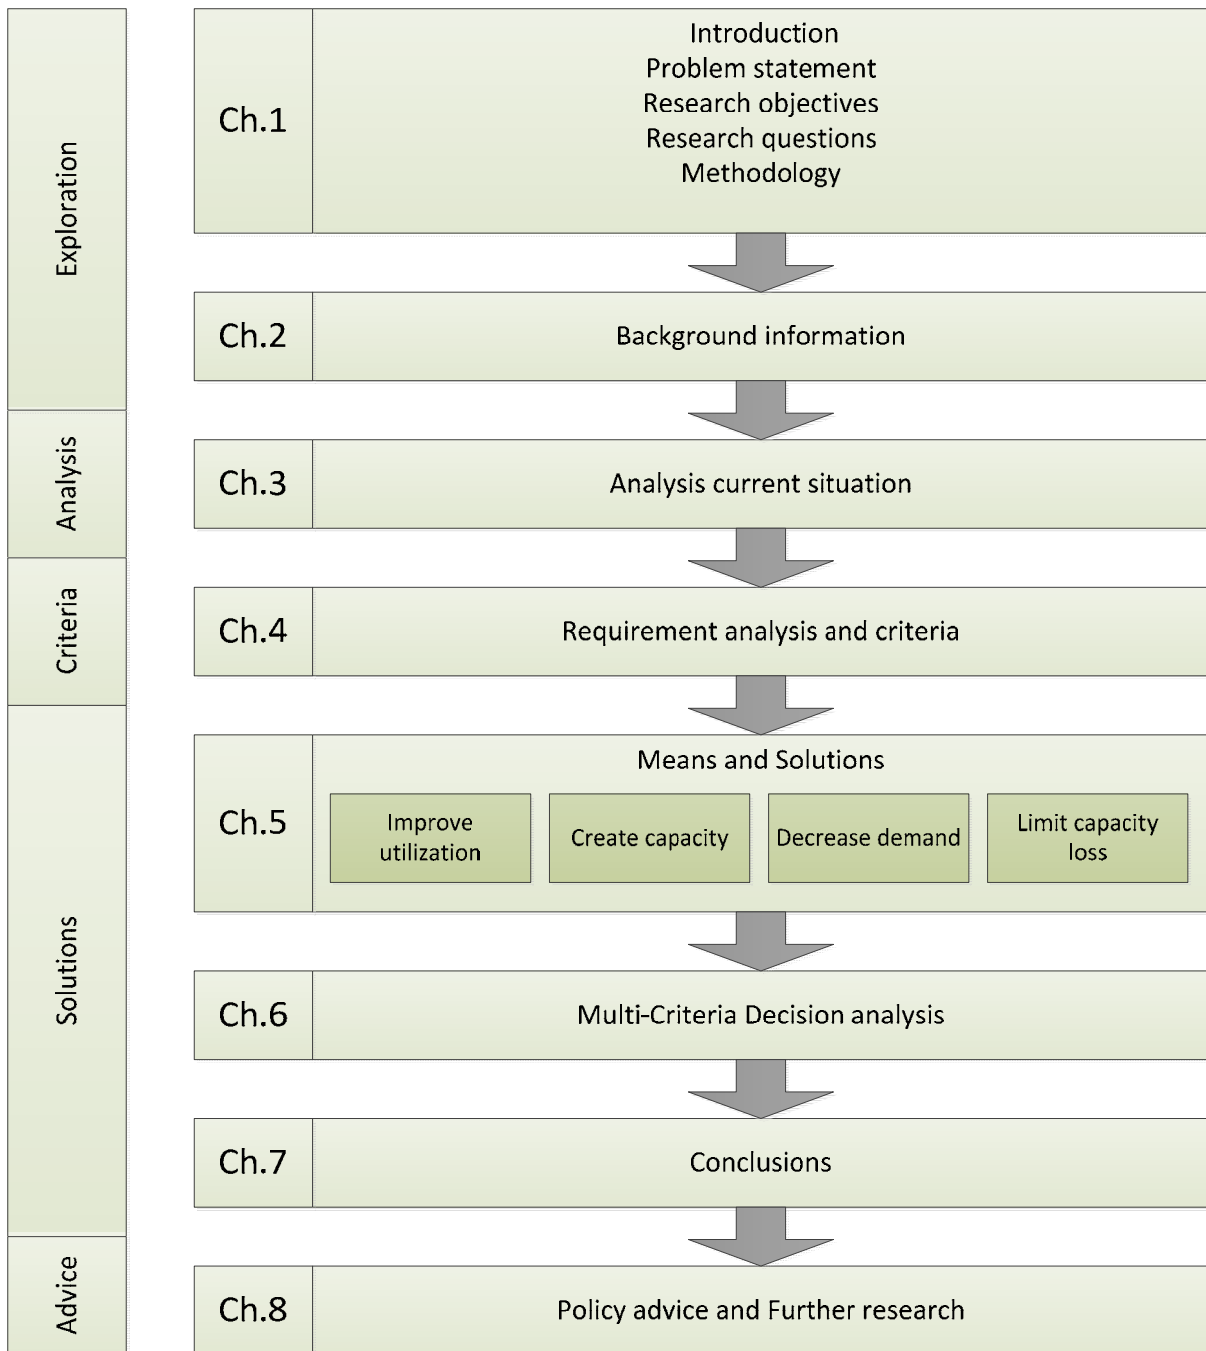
Exploration

Ch.1
Introduction
Problem statement
Research objectives
Research questions
Methodology

Ch.2
Background information

Analysis

Ch.3
Analysis current situation

Criteria

Ch.4
Requirement analysis and criteria

Solutions

Ch.5
Means and Solutions
Improve utilization
Create capacity
Decrease demand
Limit capacity loss

Ch.6
Multi-Criteria Decision analysis

Ch.7
Conclusions

Advice

Ch.8
Policy advice and Further research